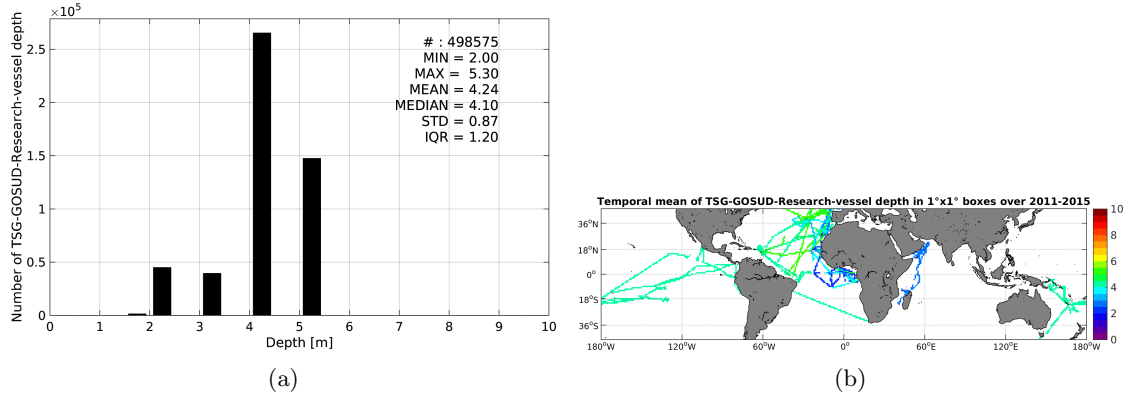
$\times 10^5$

2.5
2
1.5
1
0.5
0

Number of TSG-GOSUD-Research-vessel depth

# : 498575
MIN = 2.00
MAX = 5.30
MEAN = 4.24
MEDIAN = 4.10
STD = 0.87
IQR = 1.20

0 1 2 3 4 5 6 7 8 9 10
Depth [m]

(a)

Temporal mean of TSG-GOSUD-Research-vessel depth in 1°x1° boxes over 2011-2015

36°N
18°N
0°
18°S
36°S

180°W 120°W 60°W 0° 60°E 120°E 180°W

10
8
6
4
2
0

(b)